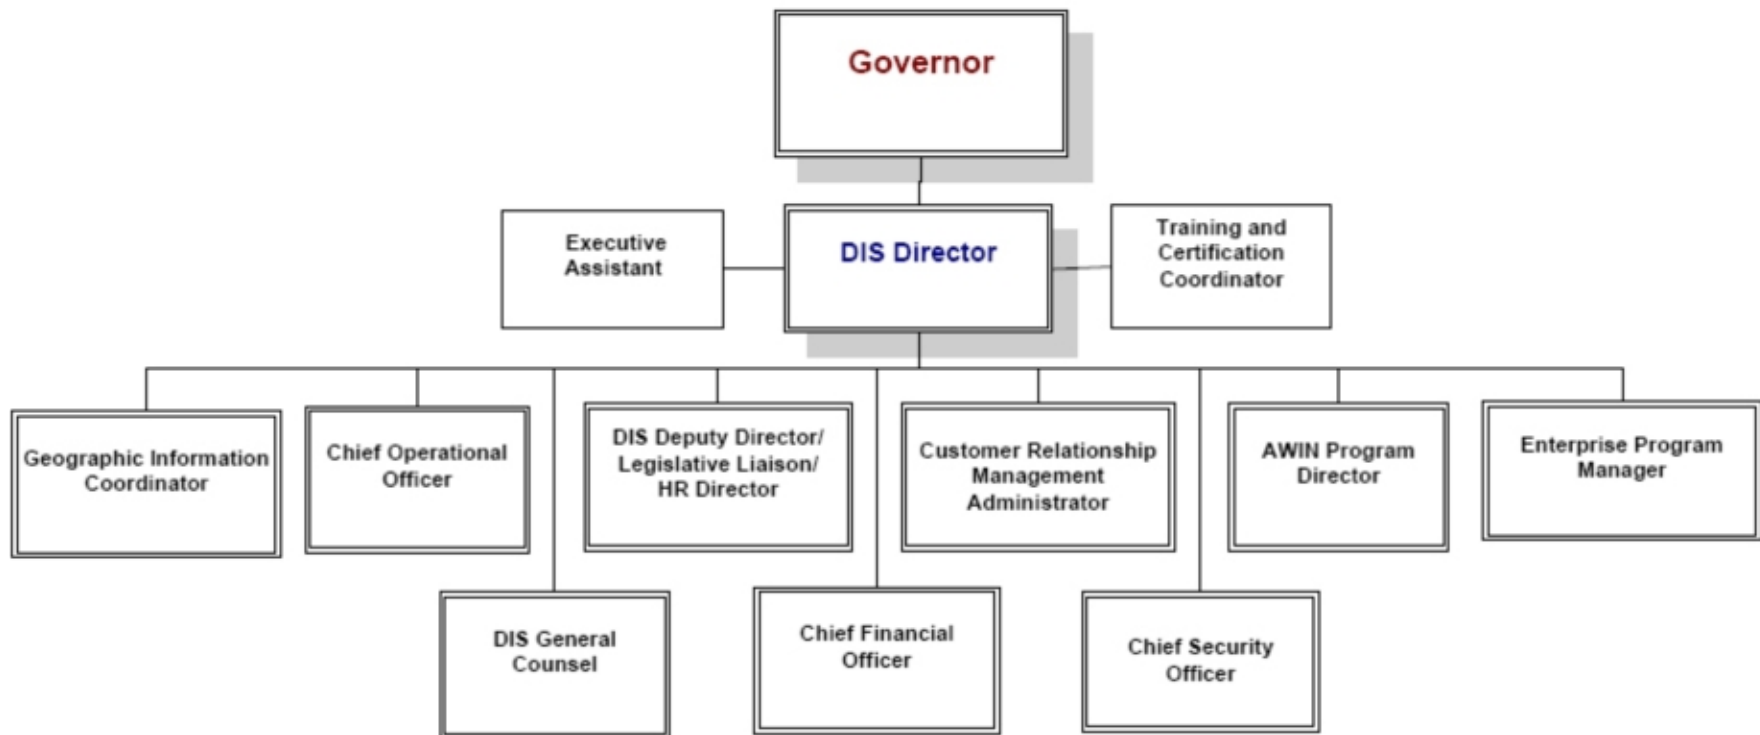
Governor

Executive Assistant

DIS Director

Training and Certification Coordinator

Geographic Information Coordinator

Chief Operational Officer

DIS Deputy Director/ Legislative Liaison/ HR Director

Customer Relationship Management Administrator

AWIN Program Director

Enterprise Program Manager

DIS General Counsel

Chief Financial Officer

Chief Security Officer